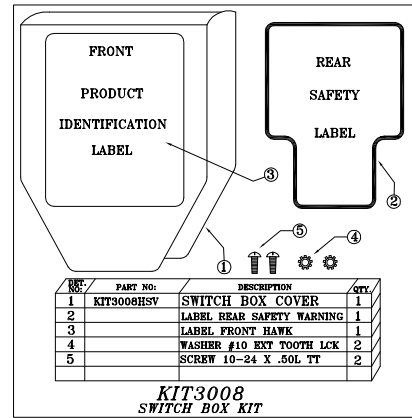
FRONT

PRODUCT

IDENTIFICATION

LABEL

REAR

SAFETY

LABEL

③

②

⑤

④

①

| REF. NO: | PART NO: | DESCRIPTION | QTY. |
|---|---|---|---|
| 1 | KIT3008HSV | SWITCH BOX COVER | 1 |
| 2 | | LABEL REAR SAFETY WARNING | 1 |
| 3 | | LABEL FRONT HAWK | 1 |
| 4 | | WASHER #10 EXT TOOTH LCK | 2 |
| 5 | | SCREW 10-24 X .50L TT | 2 |

KIT3008
SWITCH BOX KIT